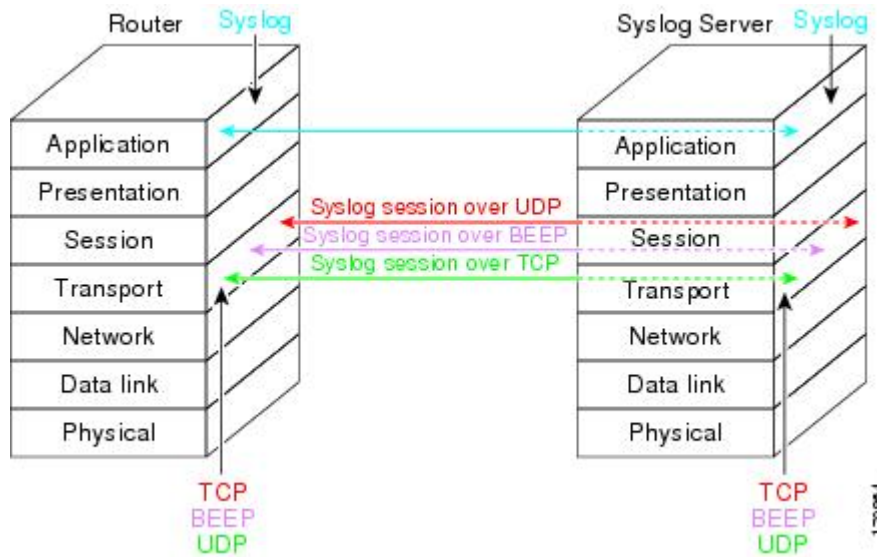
Router Syslog

Syslog Server Syslog

Application
Presentation
Session
Transport
Network
Data link
Physical

Syslog session over UDP
Syslog session over BEEP
Syslog session over TCP

Application
Presentation
Session
Transport
Network
Data link
Physical

TCP
BEEP
UDP

TCP
BEEP
UDP

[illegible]